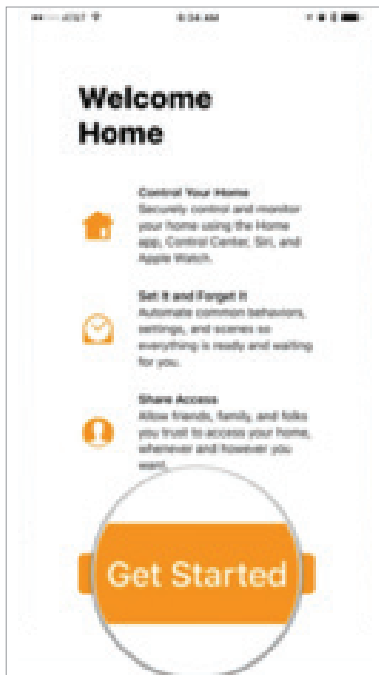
••ooo AT&T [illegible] 9:34 AM

Welcome Home

Control Your Home
Securely control and monitor your Home using the Home app, Control Center, Siri, and Apple Watch.

Set It and Forget It
Automate common behaviors, settings, and scenes so everything is ready and waiting for you.

Share Access
Allow friends, family, and folks you trust to access your home, whenever and however you want.

Get Started